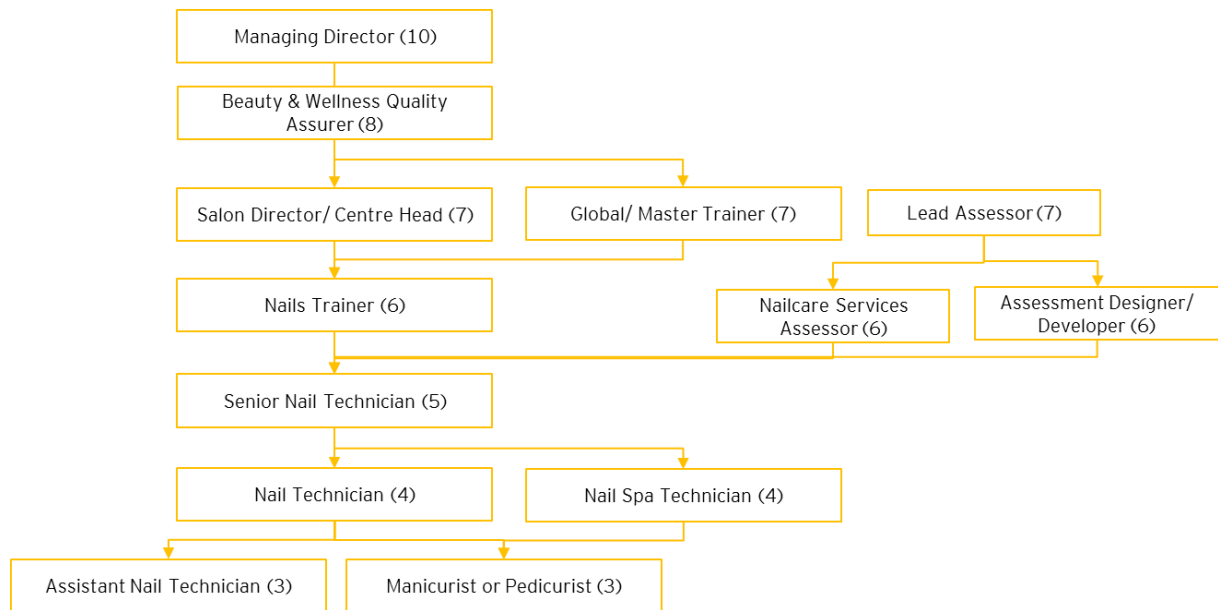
Managing Director (10)

Beauty & Wellness Quality Assurer (8)

Salon Director/ Centre Head (7)

Global/ Master Trainer (7)

Lead Assessor (7)

Nails Trainer (6)

Nailcare Services Assessor (6)

Assessment Designer/ Developer (6)

Senior Nail Technician (5)

Nail Technician (4)

Nail Spa Technician (4)

Assistant Nail Technician (3)

Manicurist or Pedicurist (3)